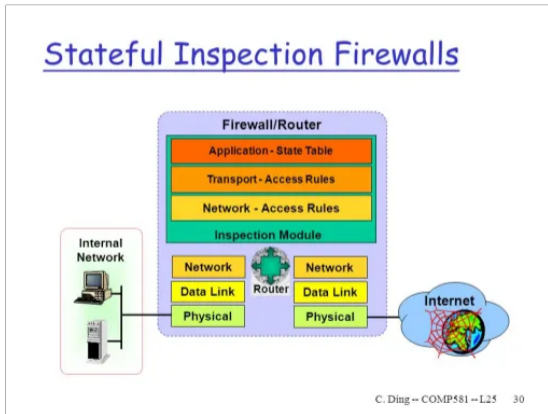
Stateful Inspection Firewalls

Firewall/Router

Application - State Table

Transport - Access Rules

Network - Access Rules

Inspection Module

Internal Network

Network

Data Link

Physical

Router

Network

Data Link

Physical

Internet

C. Ding -- COMP581 -- L25 30